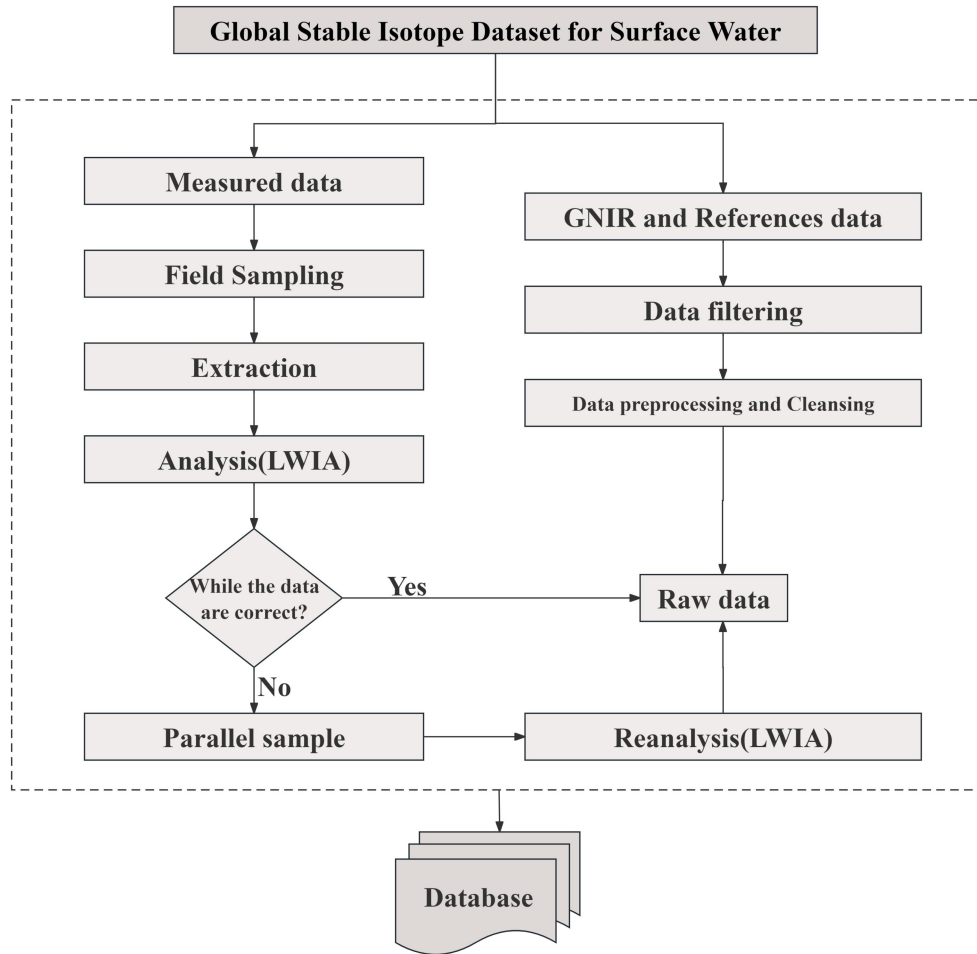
Global Stable Isotope Dataset for Surface Water

Measured data

Field Sampling

Extraction

Analysis(LWIA)

While the data are correct?

Yes

No

Parallel sample

GNIR and References data

Data filtering

Data preprocessing and Cleansing

Raw data

Reanalysis(LWIA)

Database